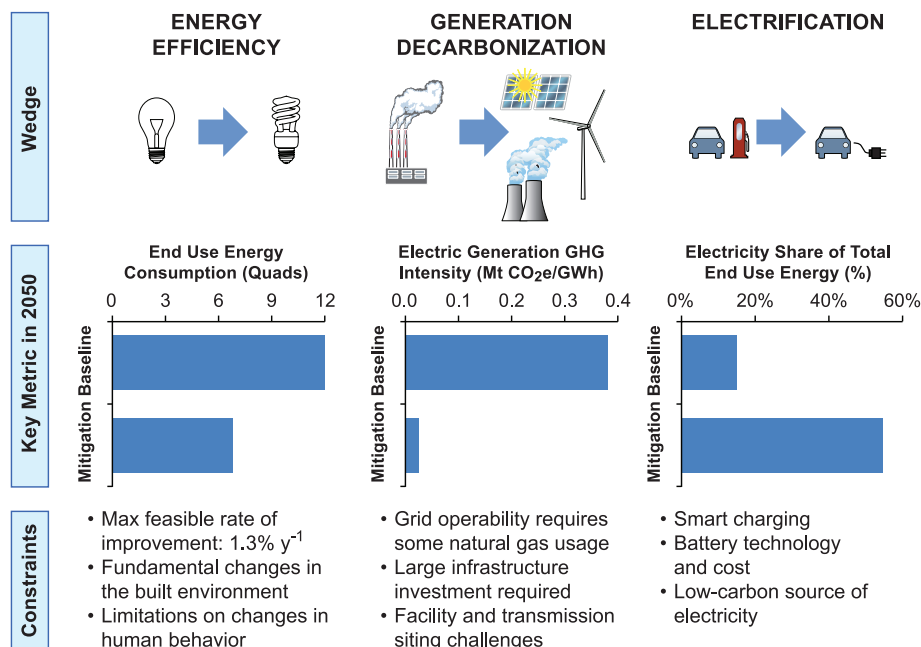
Wedge

ENERGY EFFICIENCY

GENERATION DECARBONIZATION

ELECTRIFICATION

Key Metric in 2050

End Use Energy Consumption (Quads)

0 3 6 9 12

Mitigation Baseline

Electric Generation GHG Intensity (Mt $CO_2$e/GWh)

0.0 0.1 0.2 0.3 0.4

Mitigation Baseline

Electricity Share of Total End Use Energy (%)

0% 20% 40% 60%

Mitigation Baseline

Constraints

• Max feasible rate of improvement: 1.3% $y^{-1}$
• Fundamental changes in the built environment
• Limitations on changes in human behavior

• Grid operability requires some natural gas usage
• Large infrastructure investment required
• Facility and transmission siting challenges

• Smart charging
• Battery technology and cost
• Low-carbon source of electricity